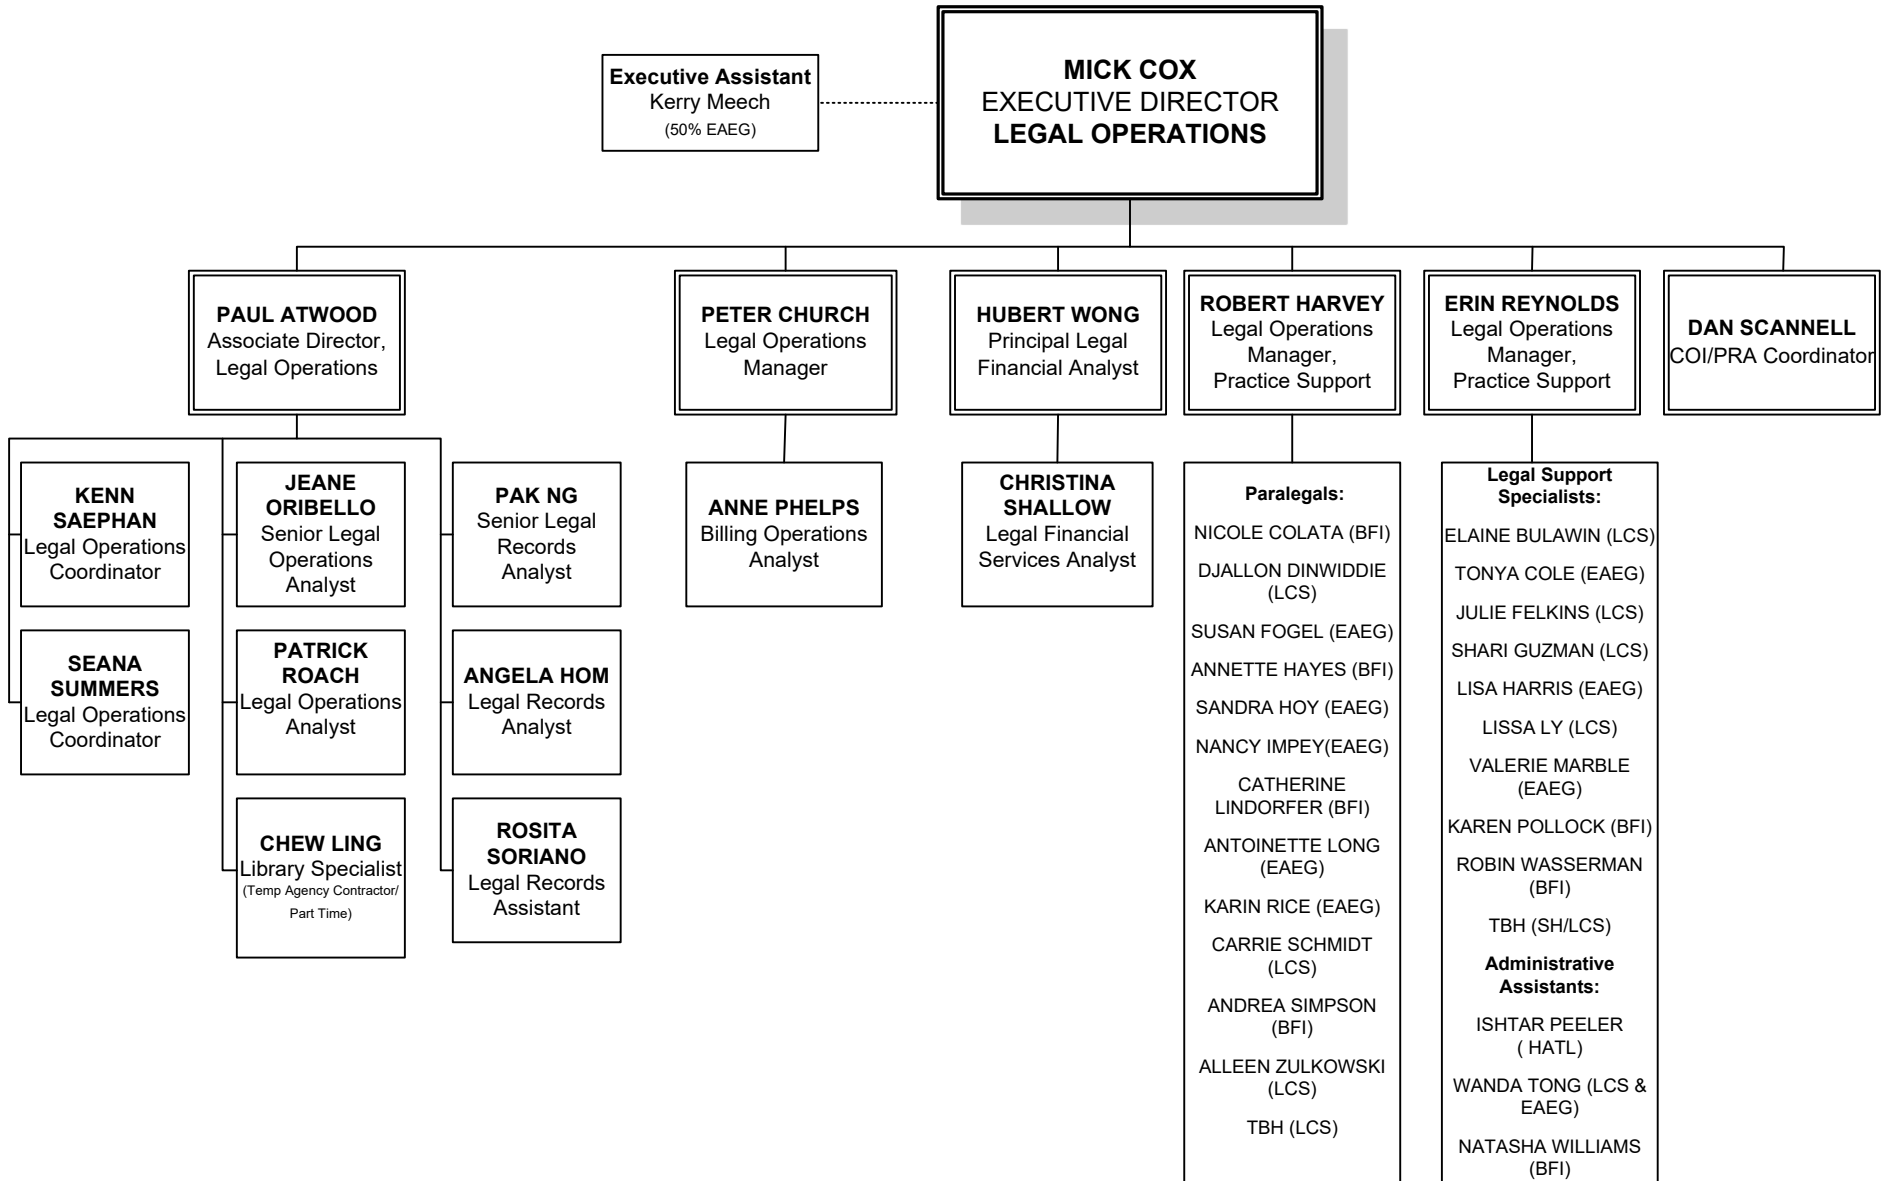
Executive Assistant
Kerry Meech
(50% EAEG)

MICK COX
EXECUTIVE DIRECTOR
LEGAL OPERATIONS

PAUL ATWOOD
Associate Director, Legal Operations

PETER CHURCH
Legal Operations Manager

HUBERT WONG
Principal Legal Financial Analyst

ROBERT HARVEY
Legal Operations Manager, Practice Support

ERIN REYNOLDS
Legal Operations Manager, Practice Support

DAN SCANNELL
COI/PRA Coordinator

KENN SAEPHAN
Legal Operations Coordinator

SEANA SUMMERS
Legal Operations Coordinator

JEANE ORIBELLO
Senior Legal Operations Analyst

PATRICK ROACH
Legal Operations Analyst

CHEW LING
Library Specialist
(Temp Agency Contractor/ Part Time)

PAK NG
Senior Legal Records Analyst

ANGELA HOM
Legal Records Analyst

ROSITA SORIANO
Legal Records Assistant

ANNE PHELPS
Billing Operations Analyst

CHRISTINA SHALLOW
Legal Financial Services Analyst

Paralegals:
NICOLE COLATA (BFI)
DJALLON DINWIDDIE (LCS)
SUSAN FOGEL (EAEG)
ANNETTE HAYES (BFI)
SANDRA HOY (EAEG)
NANCY IMPEY(EAEG)
CATHERINE LINDORFER (BFI)
ANTOINETTE LONG (EAEG)
KARIN RICE (EAEG)
CARRIE SCHMIDT (LCS)
ANDREA SIMPSON (BFI)
ALLEEN ZULKOWSKI (LCS)
TBH (LCS)

Legal Support Specialists:
ELAINE BULAWIN (LCS)
TONYA COLE (EAEG)
JULIE FELKINS (LCS)
SHARI GUZMAN (LCS)
LISA HARRIS (EAEG)
LISSA LY (LCS)
VALERIE MARBLE (EAEG)
KAREN POLLOCK (BFI)
ROBIN WASSERMAN (BFI)
TBH (SH/LCS)

Administrative Assistants:
ISHTAR PEELER ( HATL)
WANDA TONG (LCS & EAEG)
NATASHA WILLIAMS (BFI)